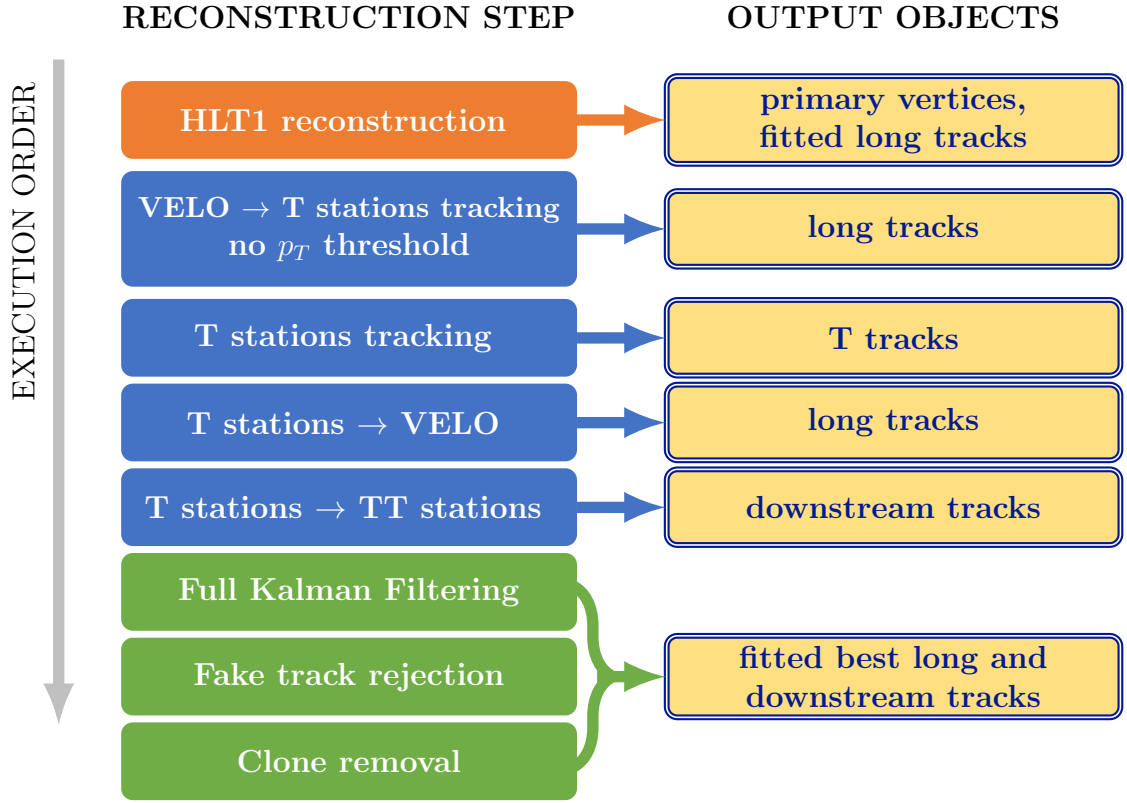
RECONSTRUCTION STEP

OUTPUT OBJECTS

EXECUTION ORDER

HLT1 reconstruction

primary vertices, fitted long tracks

VELO $\rightarrow$ T stations tracking no $p_T$ threshold

long tracks

T stations tracking

T tracks

T stations $\rightarrow$ VELO

long tracks

T stations $\rightarrow$ TT stations

downstream tracks

Full Kalman Filtering

Fake track rejection

Clone removal

fitted best long and downstream tracks